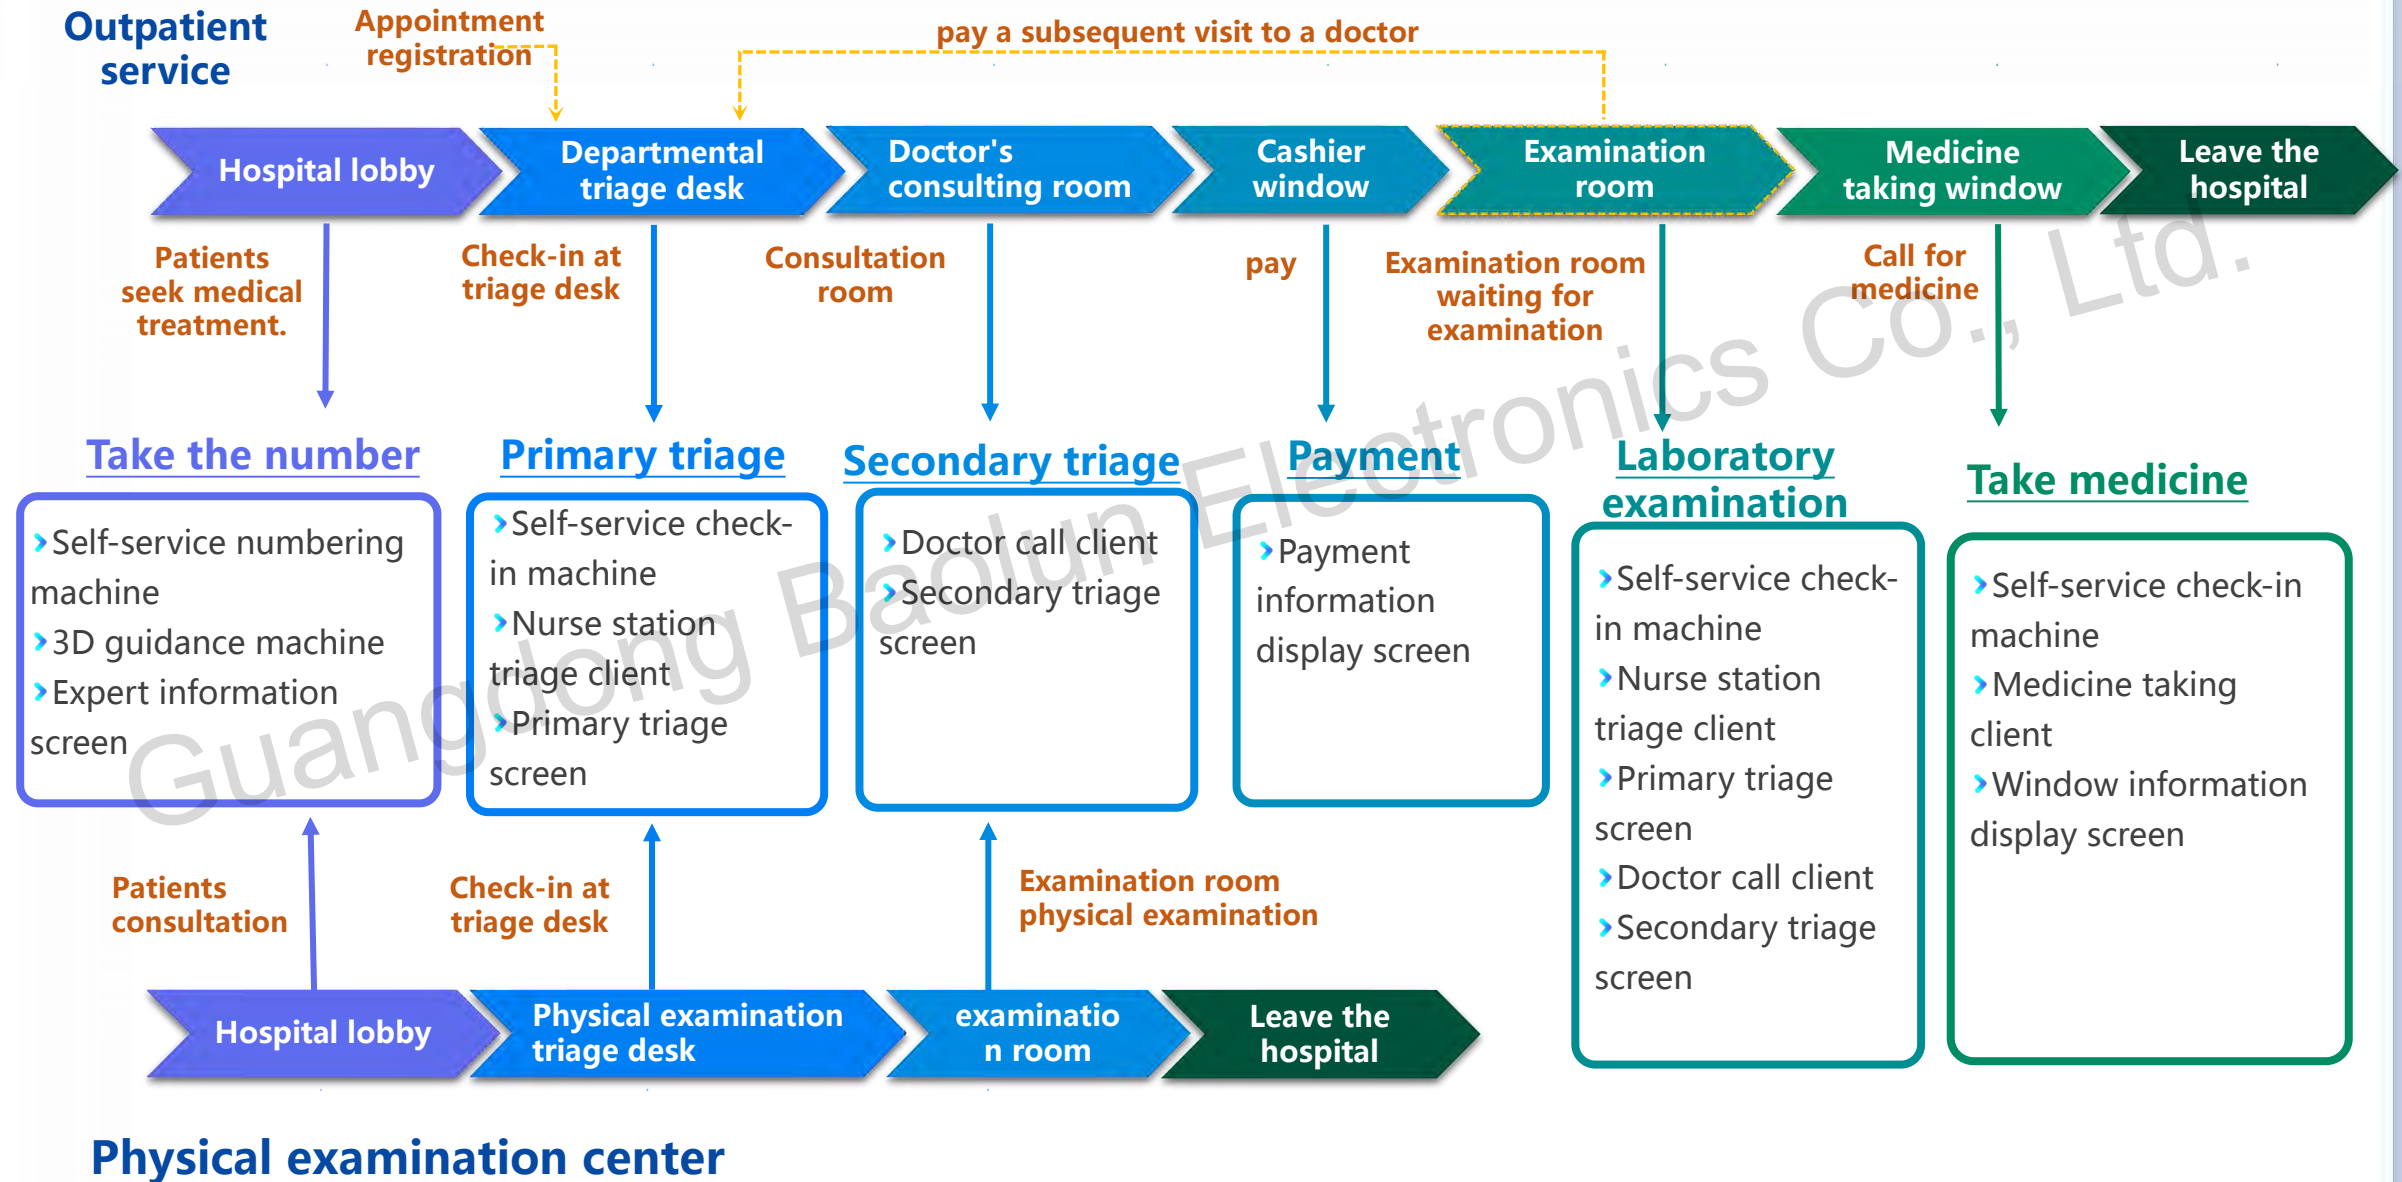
Outpatient service

Appointment registration

pay a subsequent visit to a doctor

Hospital lobby

Departmental triage desk

Doctor's consulting room

Cashier window

Examination room

Medicine taking window

Leave the hospital

Patients seek medical treatment.

Check-in at triage desk

Consultation room

pay

Examination room waiting for examination

Call for medicine

Take the number

Primary triage

Secondary triage

Payment

Laboratory examination

Take medicine

›Self-service numbering machine
›3D guidance machine
›Expert information screen

›Self-service check-in machine
›Nurse station triage client
›Primary triage screen

›Doctor call client
›Secondary triage screen

›Payment information display screen

›Self-service check-in machine
›Nurse station triage client
›Primary triage screen
›Doctor call client
›Secondary triage screen

›Self-service check-in machine
›Medicine taking client
›Window information display screen

Guangdong Baolun Electronics Co., Ltd.

Patients consultation

Check-in at triage desk

Examination room physical examination

Hospital lobby

Physical examination triage desk

examinatio n room

Leave the hospital

Physical examination center